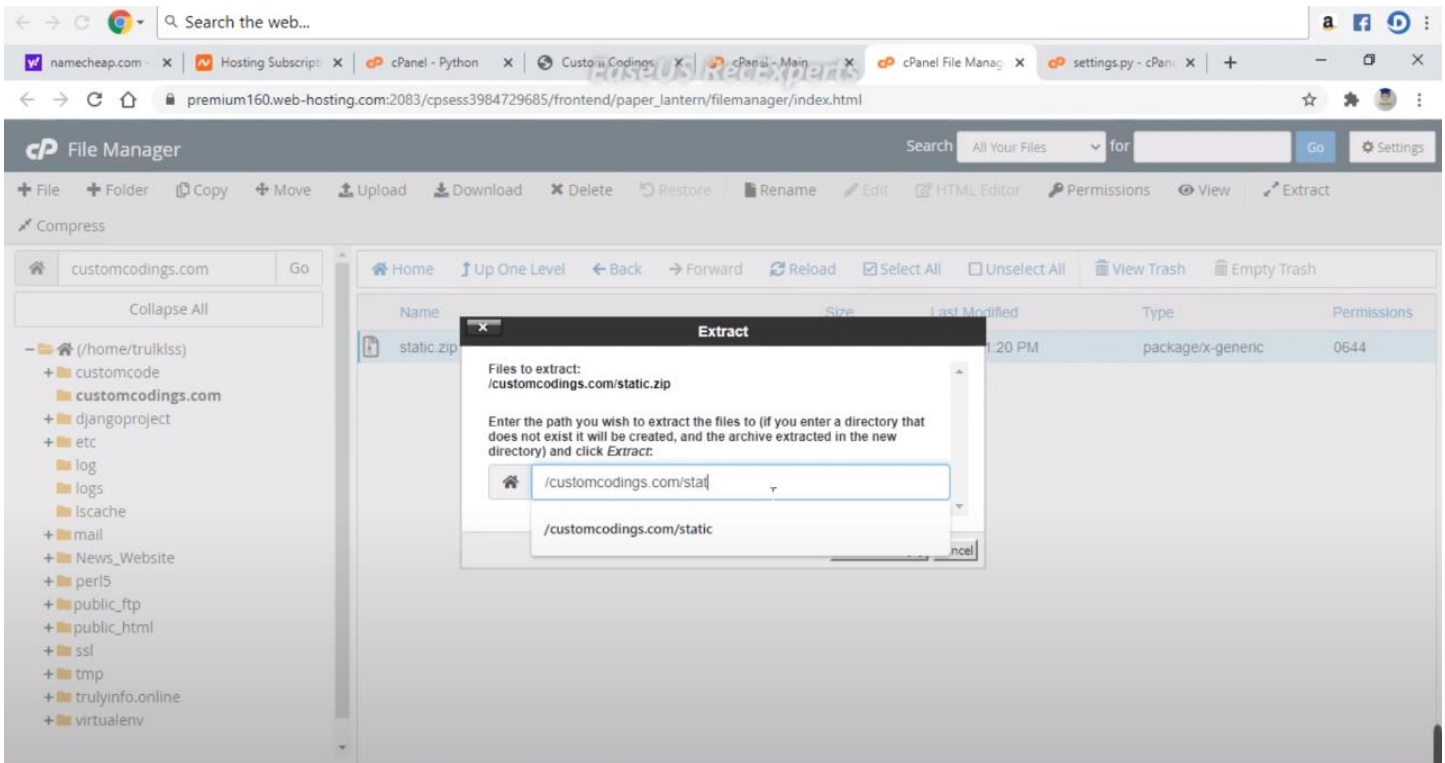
Search the web...

namecheap.com | Hosting Subscript | cPanel - Python | Custom Codings | cPanel - Main | cPanel File Manag | settings.py - cPan | +

EaseUS RecExperts

premium160.web-hosting.com:2083/cpsess3984729685/frontend/paper_lantern/filemanager/index.html

File Manager

Search All Your Files for Go Settings

+ File + Folder Copy Move Upload Download Delete Restore Rename Edit HTML Editor Permissions View Extract Compress

customcodings.com Go

Collapse All

(/home/trulklss)
customcode
customcodings.com
djangoproject
etc
log
logs
lscache
mail
News_Website
perl5
public_ftp
public_html
ssl
tmp
trulyinfo.online
virtualenv

Home Up One Level Back Forward Reload Select All Unselect All View Trash Empty Trash

| Name | Size | Last Modified | Type | Permissions |
|---|---|---|---|---|
| static.zip | | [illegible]:20 PM | package/x-generic | 0644 |

Extract

Files to extract:
/customcodings.com/static.zip

Enter the path you wish to extract the files to (if you enter a directory that does not exist it will be created, and the archive extracted in the new directory) and click Extract:

/customcodings.com/stat

/customcodings.com/static

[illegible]ncel